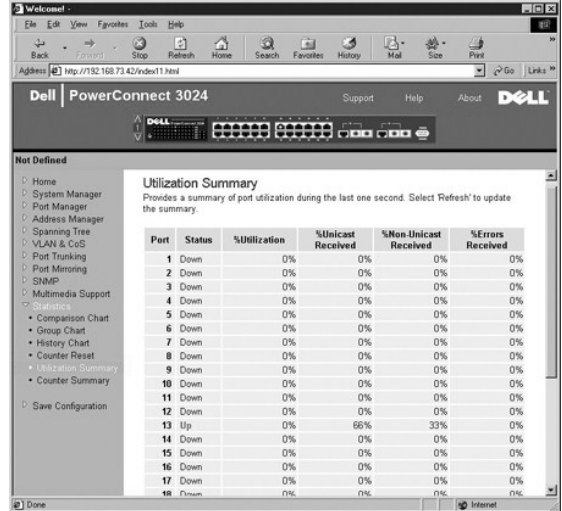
Welcome! -

File Edit View Favorites Tools Help

Back Forward Stop Refresh Home Search Favorites History Mail Size Print

Address http://192.168.73.42/index11.html Go Links

Dell | PowerConnect 3024 Support Help About DELL

Not Defined

Home
System Manager
Port Manager
Address Manager
Spanning Tree
VLAN & CoS
Port Trunking
Port Mirroring
SNMP
Multimedia Support
Statistics
• Comparison Chart
• Group Chart
• History Chart
• Counter Reset
• Utilization Summary
• Counter Summary

Save Configuration

Utilization Summary

Provides a summary of port utilization during the last one second. Select 'Refresh' to update the summary.

| Port | Status | %Utilization | %Unicast Received | %Non-Unicast Received | %Errors Received |
|---|---|---|---|---|---|
| 1 | Down | 0% | 0% | 0% | 0% |
| 2 | Down | 0% | 0% | 0% | 0% |
| 3 | Down | 0% | 0% | 0% | 0% |
| 4 | Down | 0% | 0% | 0% | 0% |
| 5 | Down | 0% | 0% | 0% | 0% |
| 6 | Down | 0% | 0% | 0% | 0% |
| 7 | Down | 0% | 0% | 0% | 0% |
| 8 | Down | 0% | 0% | 0% | 0% |
| 9 | Down | 0% | 0% | 0% | 0% |
| 10 | Down | 0% | 0% | 0% | 0% |
| 11 | Down | 0% | 0% | 0% | 0% |
| 12 | Down | 0% | 0% | 0% | 0% |
| 13 | Up | 0% | 66% | 33% | 0% |
| 14 | Down | 0% | 0% | 0% | 0% |
| 15 | Down | 0% | 0% | 0% | 0% |
| 16 | Down | 0% | 0% | 0% | 0% |
| 17 | Down | 0% | 0% | 0% | 0% |
| 18 | Down | 0% | 0% | 0% | 0% |

Done Internet